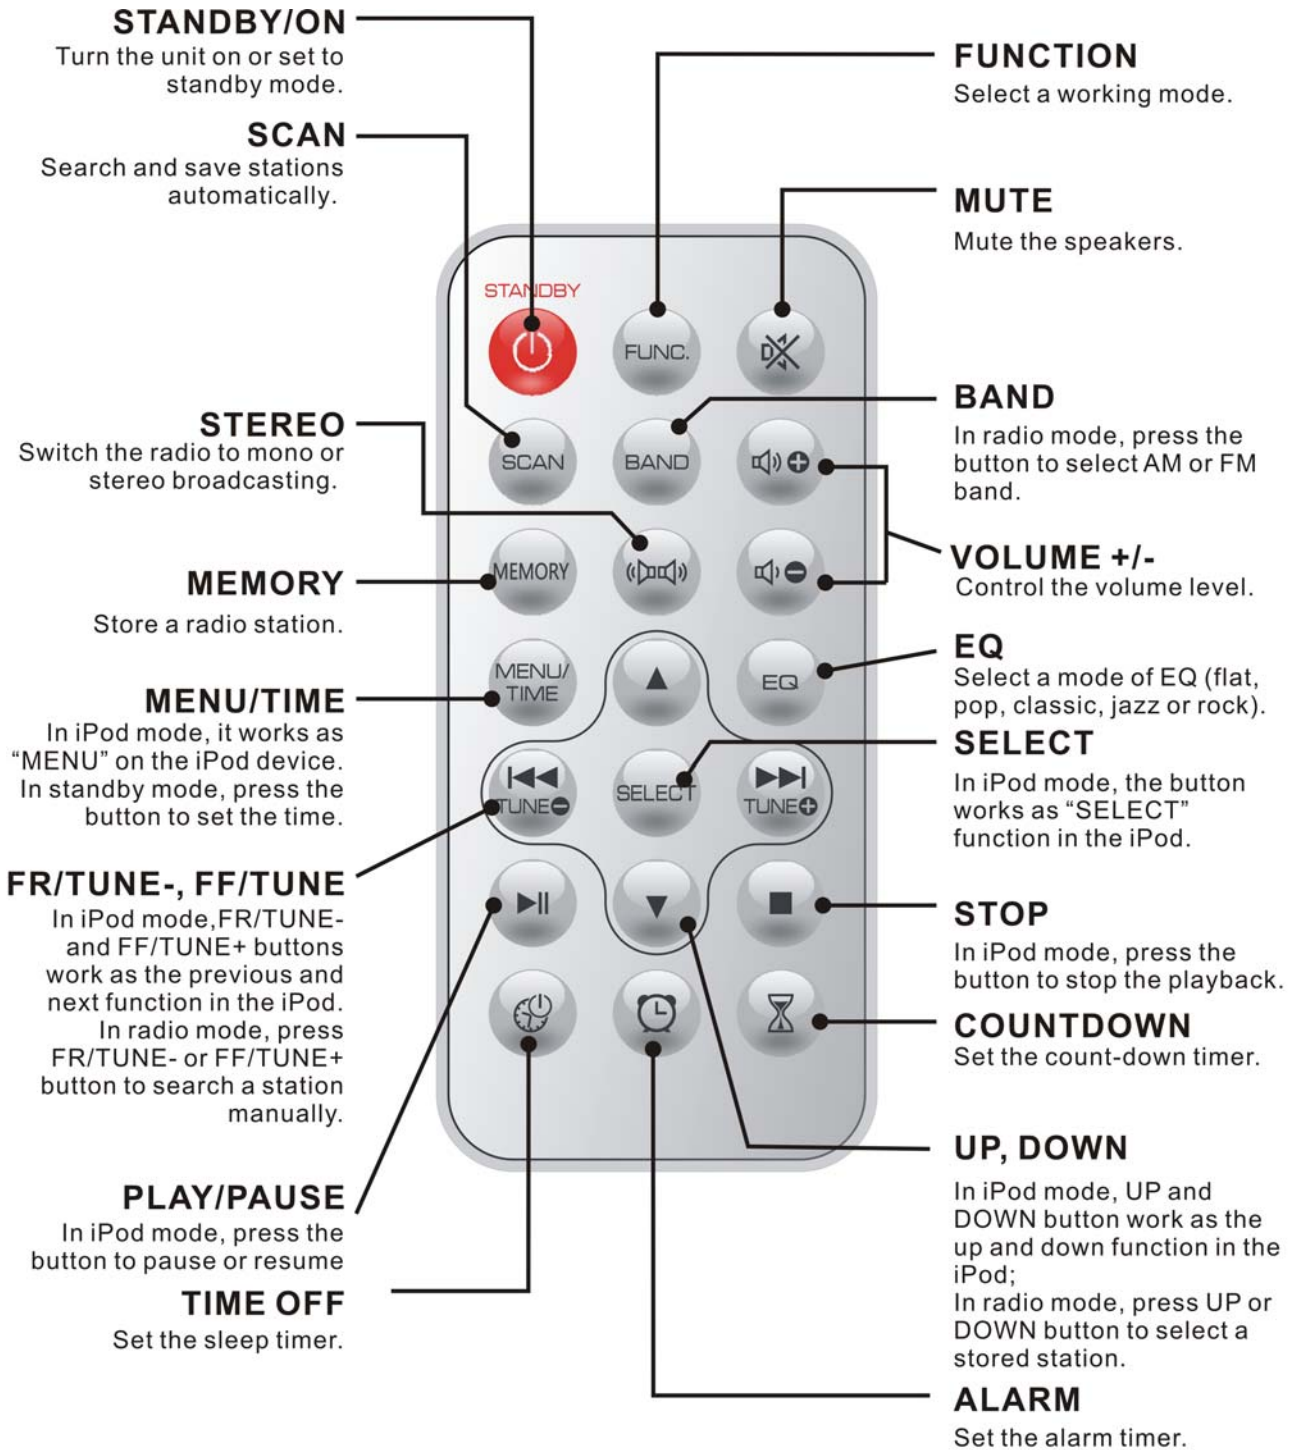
STANDBY/ON
Turn the unit on or set to standby mode.

SCAN
Search and save stations automatically.

STEREO
Switch the radio to mono or stereo broadcasting.

MEMORY
Store a radio station.

MENU/TIME
In iPod mode, it works as "MENU" on the iPod device. In standby mode, press the button to set the time.

FR/TUNE-, FF/TUNE
In iPod mode,FR/TUNE- and FF/TUNE+ buttons work as the previous and next function in the iPod. In radio mode, press FR/TUNE- or FF/TUNE+ button to search a station manually.

PLAY/PAUSE
In iPod mode, press the button to pause or resume

TIME OFF
Set the sleep timer.

FUNCTION
Select a working mode.

MUTE
Mute the speakers.

BAND
In radio mode, press the button to select AM or FM band.

VOLUME +/-
Control the volume level.

EQ
Select a mode of EQ (flat, pop, classic, jazz or rock).

SELECT
In iPod mode, the button works as "SELECT" function in the iPod.

STOP
In iPod mode, press the button to stop the playback.

COUNTDOWN
Set the count-down timer.

UP, DOWN
In iPod mode, UP and DOWN button work as the up and down function in the iPod;
In radio mode, press UP or DOWN button to select a stored station.

ALARM
Set the alarm timer.

STANDBY
FUNC.
SCAN
BAND
MEMORY
MENU/ TIME
EQ
SELECT
TUNE
TUNE